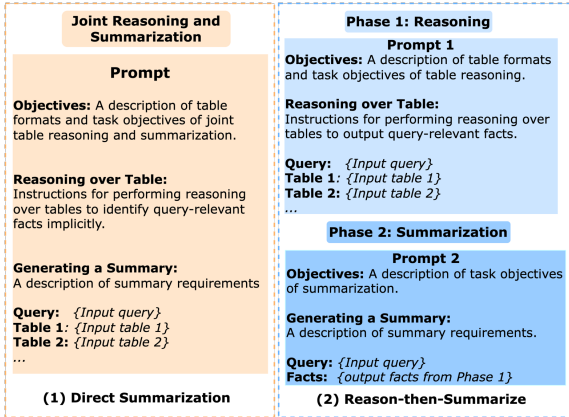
Joint Reasoning and Summarization

Prompt

Objectives: A description of table formats and task objectives of joint table reasoning and summarization.

Reasoning over Table:
Instructions for performing reasoning over tables to identify query-relevant facts implicitly.

Generating a Summary:
A description of summary requirements

Query: {Input query}
Table 1: {Input table 1}
Table 2: {Input table 2}
...

(1) Direct Summarization

Phase 1: Reasoning

Prompt 1
Objectives: A description of table formats and task objectives of table reasoning.

Reasoning over Table:
Instructions for performing reasoning over tables to output query-relevant facts.

Query: {Input query}
Table 1: {Input table 1}
Table 2: {Input table 2}
...

Phase 2: Summarization

Prompt 2
Objectives: A description of task objectives of summarization.

Generating a Summary:
A description of summary requirements.

Query: {Input query}
Facts: {output facts from Phase 1}

(2) Reason-then-Summarize